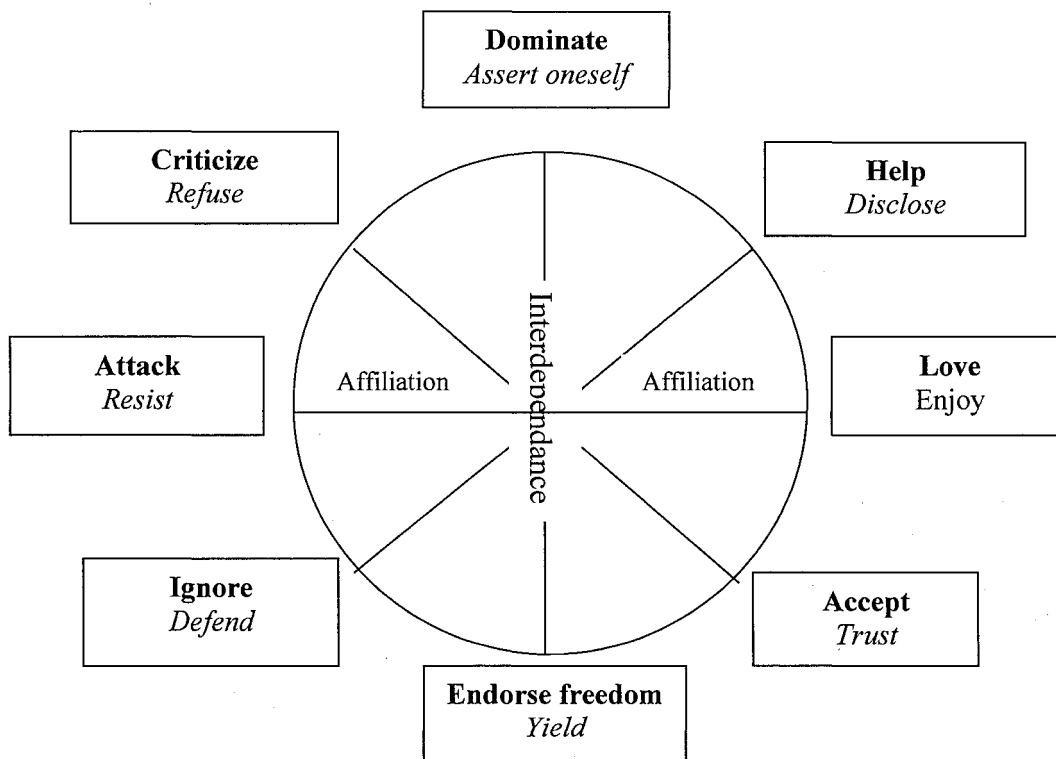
**Dominate**
*Assert oneself*

**Criticize**
*Refuse*

**Help**
*Disclose*

Interdependance

**Attack**
*Resist*

Affiliation

Affiliation

**Love**
Enjoy

**Ignore**
*Defend*

**Accept**
*Trust*

**Endorse freedom**
*Yield*